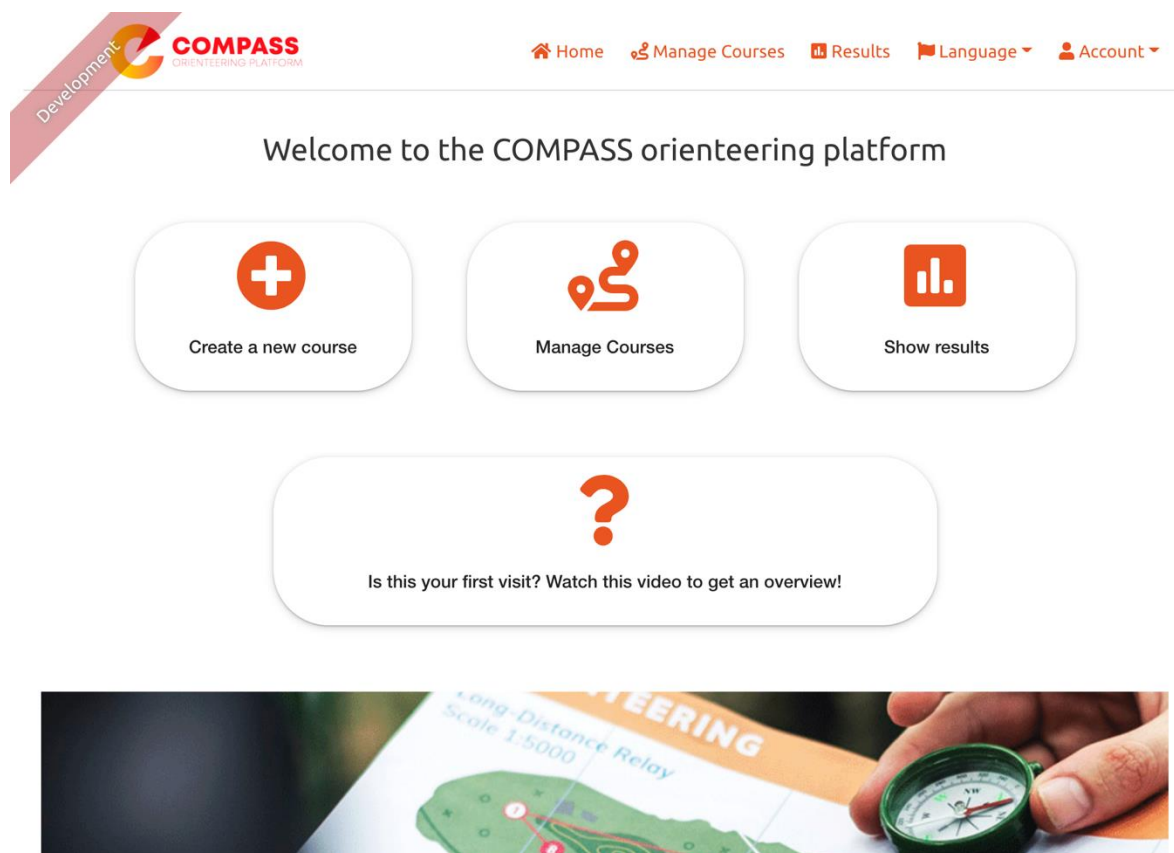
Development

COMPASS
ORIENTEERING PLATFORM

Home Manage Courses Results Language Account

Welcome to the COMPASS orienteering platform

Create a new course

Manage Courses

Show results

Is this your first visit? Watch this video to get an overview!

EERING
Long-Distance Relay
Scale 1:5000

NW